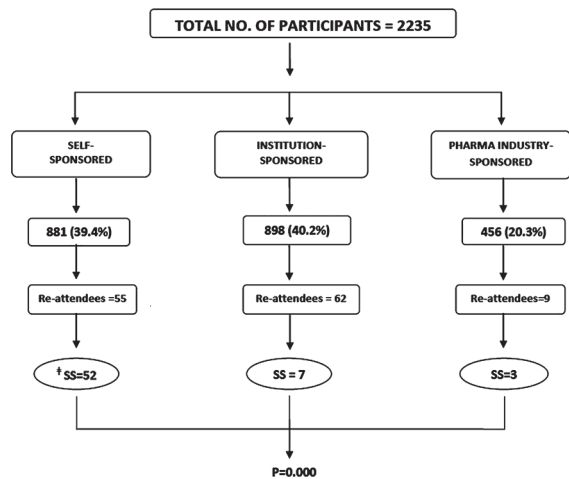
TOTAL NO. OF PARTICIPANTS = 2235

SELF-SPONSORED

INSTITUTION-SPONSORED

PHARMA INDUSTRY-SPONSORED

881 (39.4%)

898 (40.2%)

456 (20.3%)

Re-attendees =55

Re-attendees = 62

Re-attendees=9

‡ SS=52

SS = 7

SS=3

P=0.000